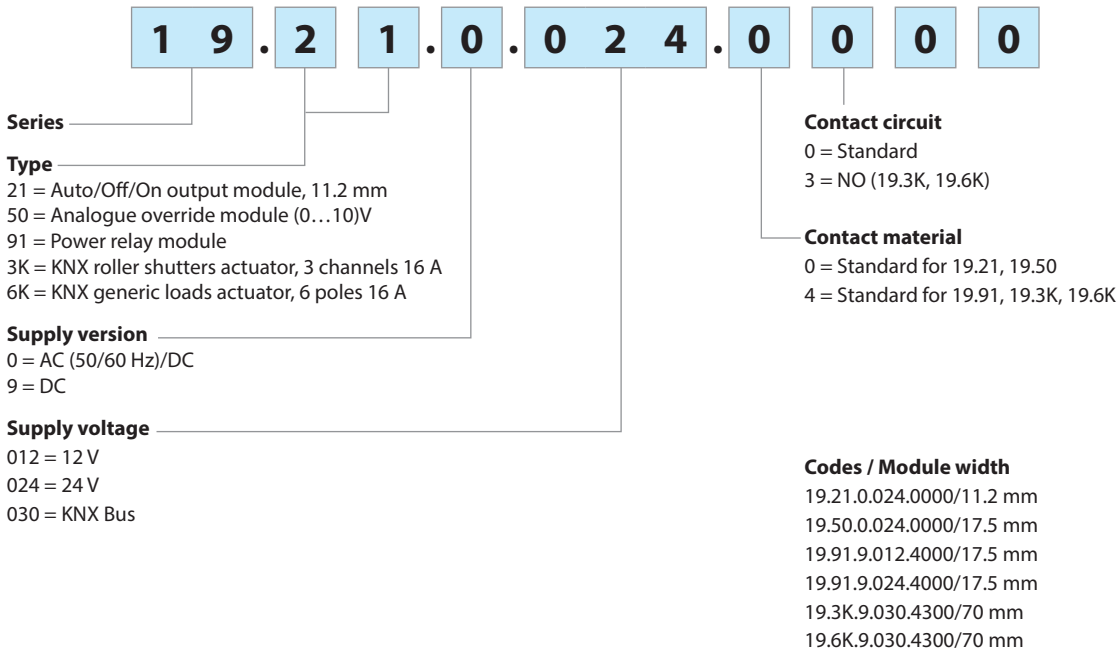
1 9 . 2 1 . 0 . 0 2 4 . 0 0 0 0

Series

Type
21 = Auto/Off/On output module, 11.2 mm
50 = Analogue override module (0…10)V
91 = Power relay module
3K = KNX roller shutters actuator, 3 channels 16 A
6K = KNX generic loads actuator, 6 poles 16 A

Supply version
0 = AC (50/60 Hz)/DC
9 = DC

Supply voltage
012 = 12 V
024 = 24 V
030 = KNX Bus

Contact circuit
0 = Standard
3 = NO (19.3K, 19.6K)

Contact material
0 = Standard for 19.21, 19.50
4 = Standard for 19.91, 19.3K, 19.6K

Codes / Module width
19.21.0.024.0000/11.2 mm
19.50.0.024.0000/17.5 mm
19.91.9.012.4000/17.5 mm
19.91.9.024.4000/17.5 mm
19.3K.9.030.4300/70 mm
19.6K.9.030.4300/70 mm